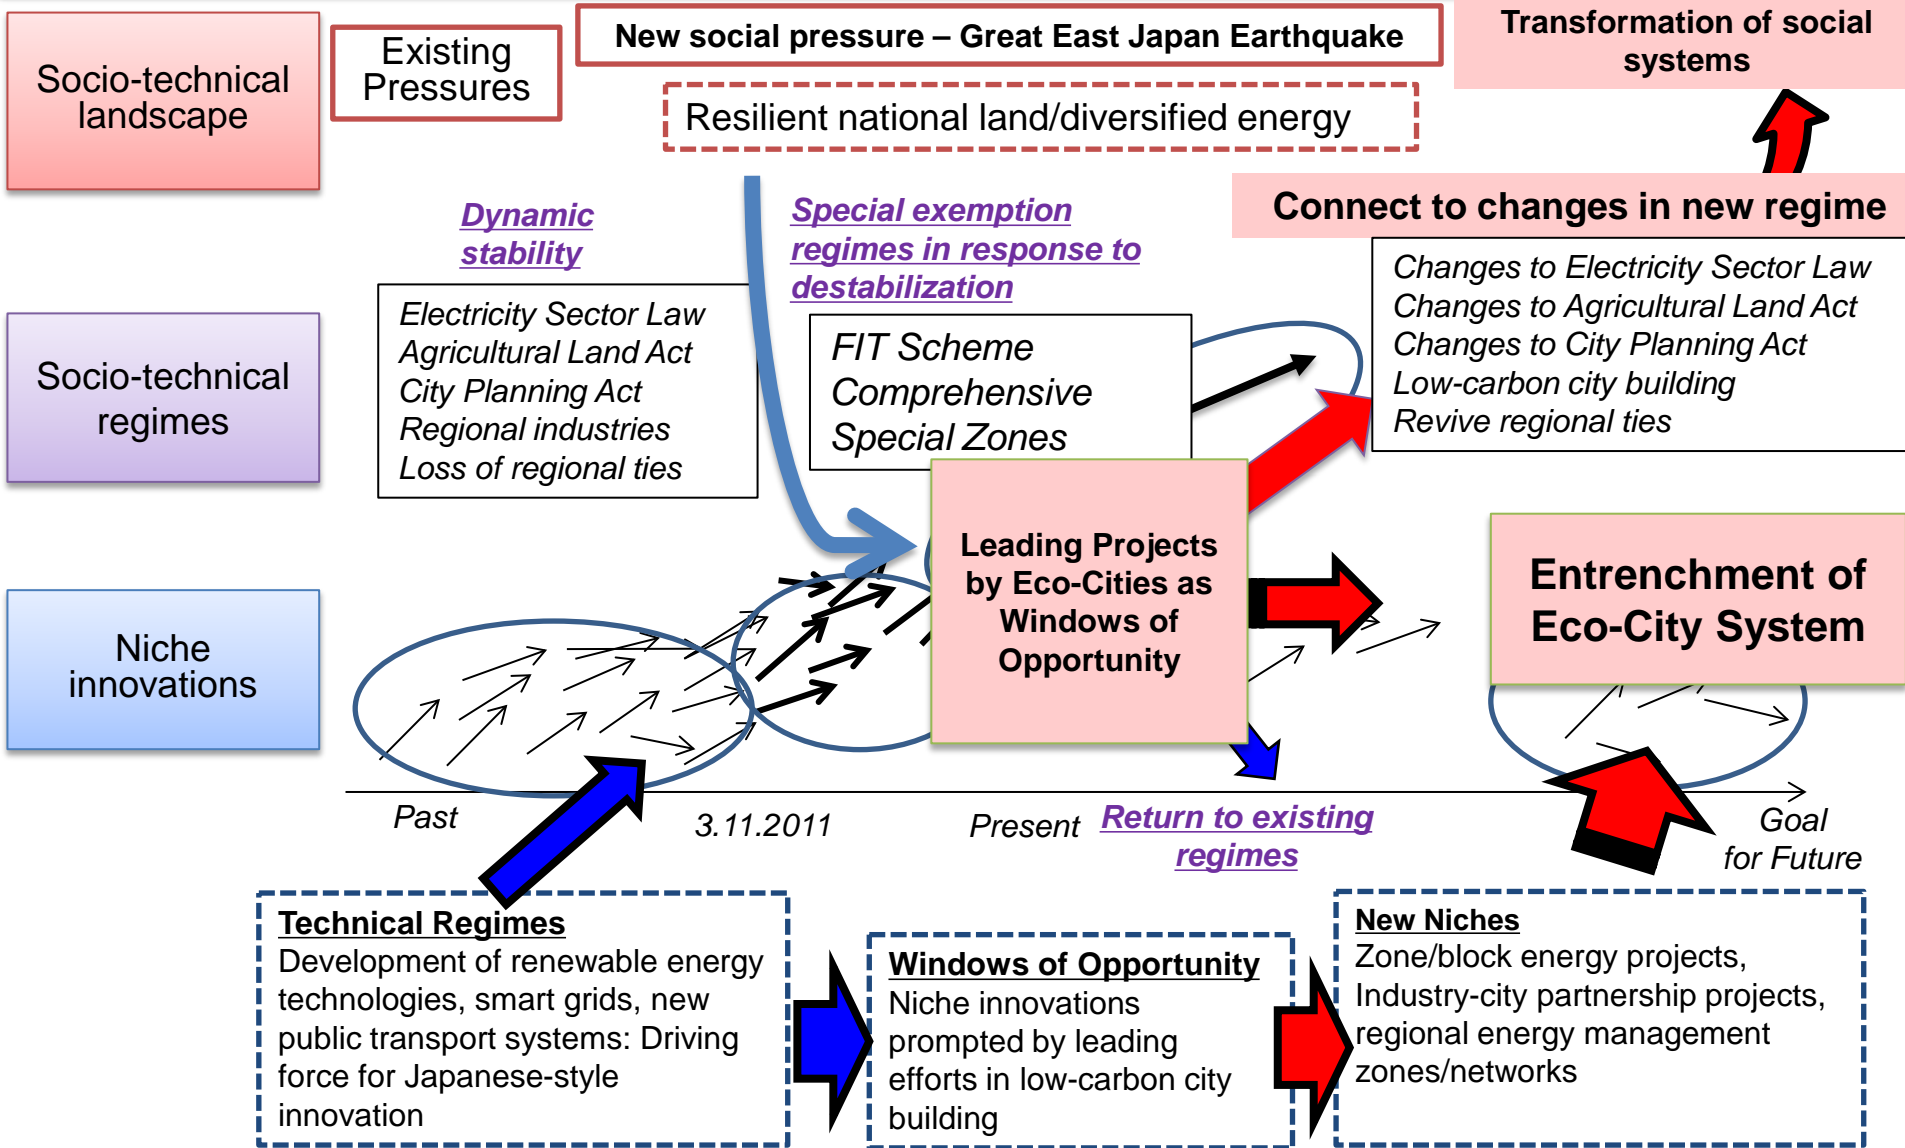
Socio-technical landscape

Existing Pressures

New social pressure – Great East Japan Earthquake

Transformation of social systems

Resilient national land/diversified energy

Connect to changes in new regime

Dynamic stability

Special exemption regimes in response to destabilization

Socio-technical regimes

Electricity Sector Law
Agricultural Land Act
City Planning Act
Regional industries
Loss of regional ties

FIT Scheme
Comprehensive
Special Zones

Changes to Electricity Sector Law
Changes to Agricultural Land Act
Changes to City Planning Act
Low-carbon city building
Revive regional ties

Leading Projects by Eco-Cities as Windows of Opportunity

Entrenchment of Eco-City System

Niche innovations

Past

3.11.2011

Present

Return to existing regimes

Goal for Future

Technical Regimes
Development of renewable energy technologies, smart grids, new public transport systems: Driving force for Japanese-style innovation

Windows of Opportunity
Niche innovations prompted by leading efforts in low-carbon city building

New Niches
Zone/block energy projects, Industry-city partnership projects, regional energy management zones/networks